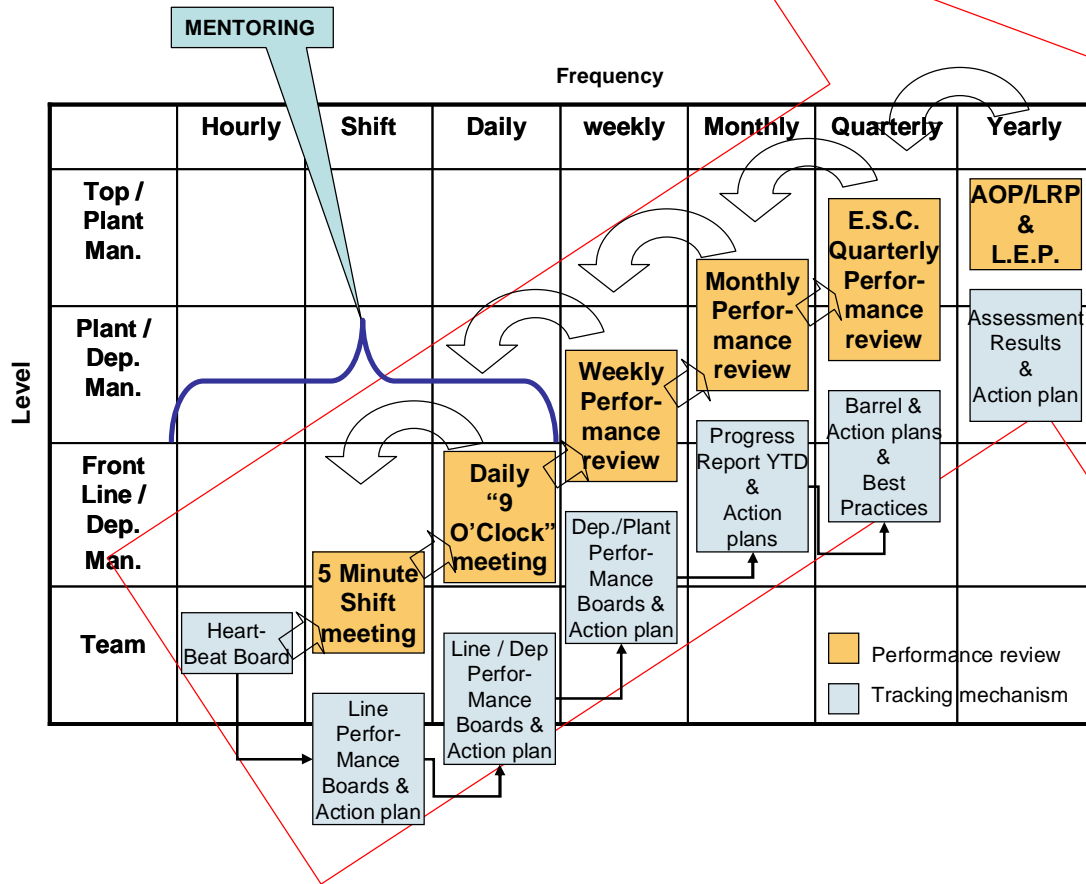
MENTORING

Frequency

Level

| | Hourly | Shift | Daily | weekly | Monthly | Quarterly | Yearly |
|---|---|---|---|---|---|---|---|
| Top / Plant Man. | | | | | | E.S.C. Quarterly Perfor-mance review | AOP/LRP & L.E.P. |
| Plant / Dep. Man. | | | | Weekly Perfor-mance review | Monthly Perfor-mance review | | Assessment Results & Action plan |
| Front Line / Dep. Man. | | | Daily "9 O'Clock" meeting | Dep./Plant Perfor-Mance Boards & Action plan | Progress Report YTD & Action plans | Barrel & Action plans & Best Practices | |
| Team | Heart-Beat Board | 5 Minute Shift meeting | Line / Dep Perfor-Mance Boards & Action plan | | | | |

Line Perfor-Mance Boards & Action plan

Performance review
Tracking mechanism